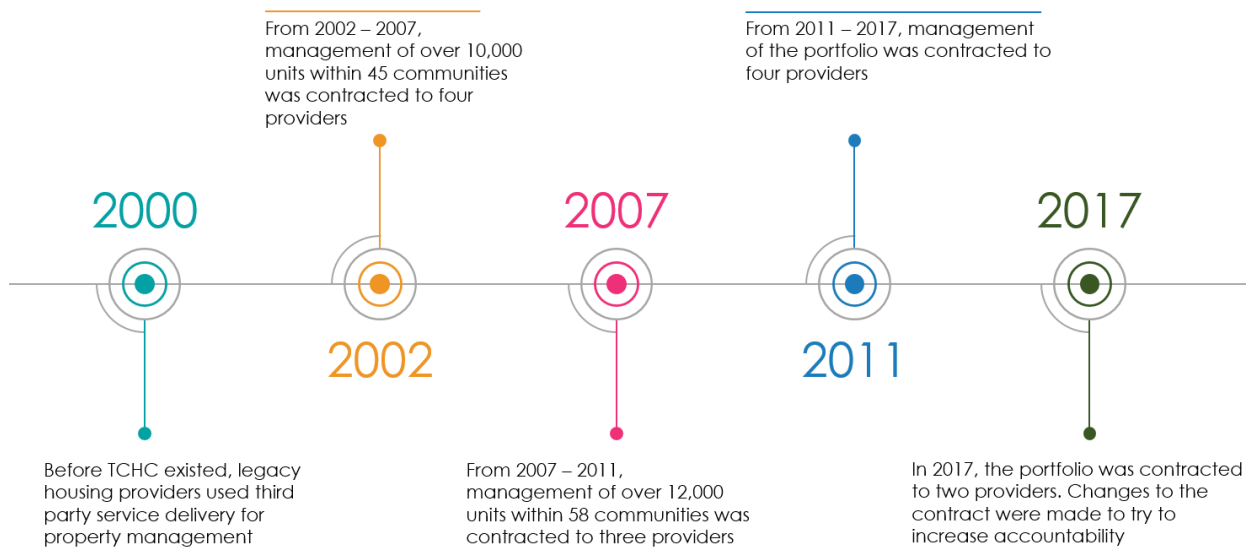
From 2002 – 2007, management of over 10,000 units within 45 communities was contracted to four providers

From 2011 – 2017, management of the portfolio was contracted to four providers

2000

2002

2007

2011

2017

Before TCHC existed, legacy housing providers used third party service delivery for property management

From 2007 – 2011, management of over 12,000 units within 58 communities was contracted to three providers

In 2017, the portfolio was contracted to two providers. Changes to the contract were made to try to increase accountability